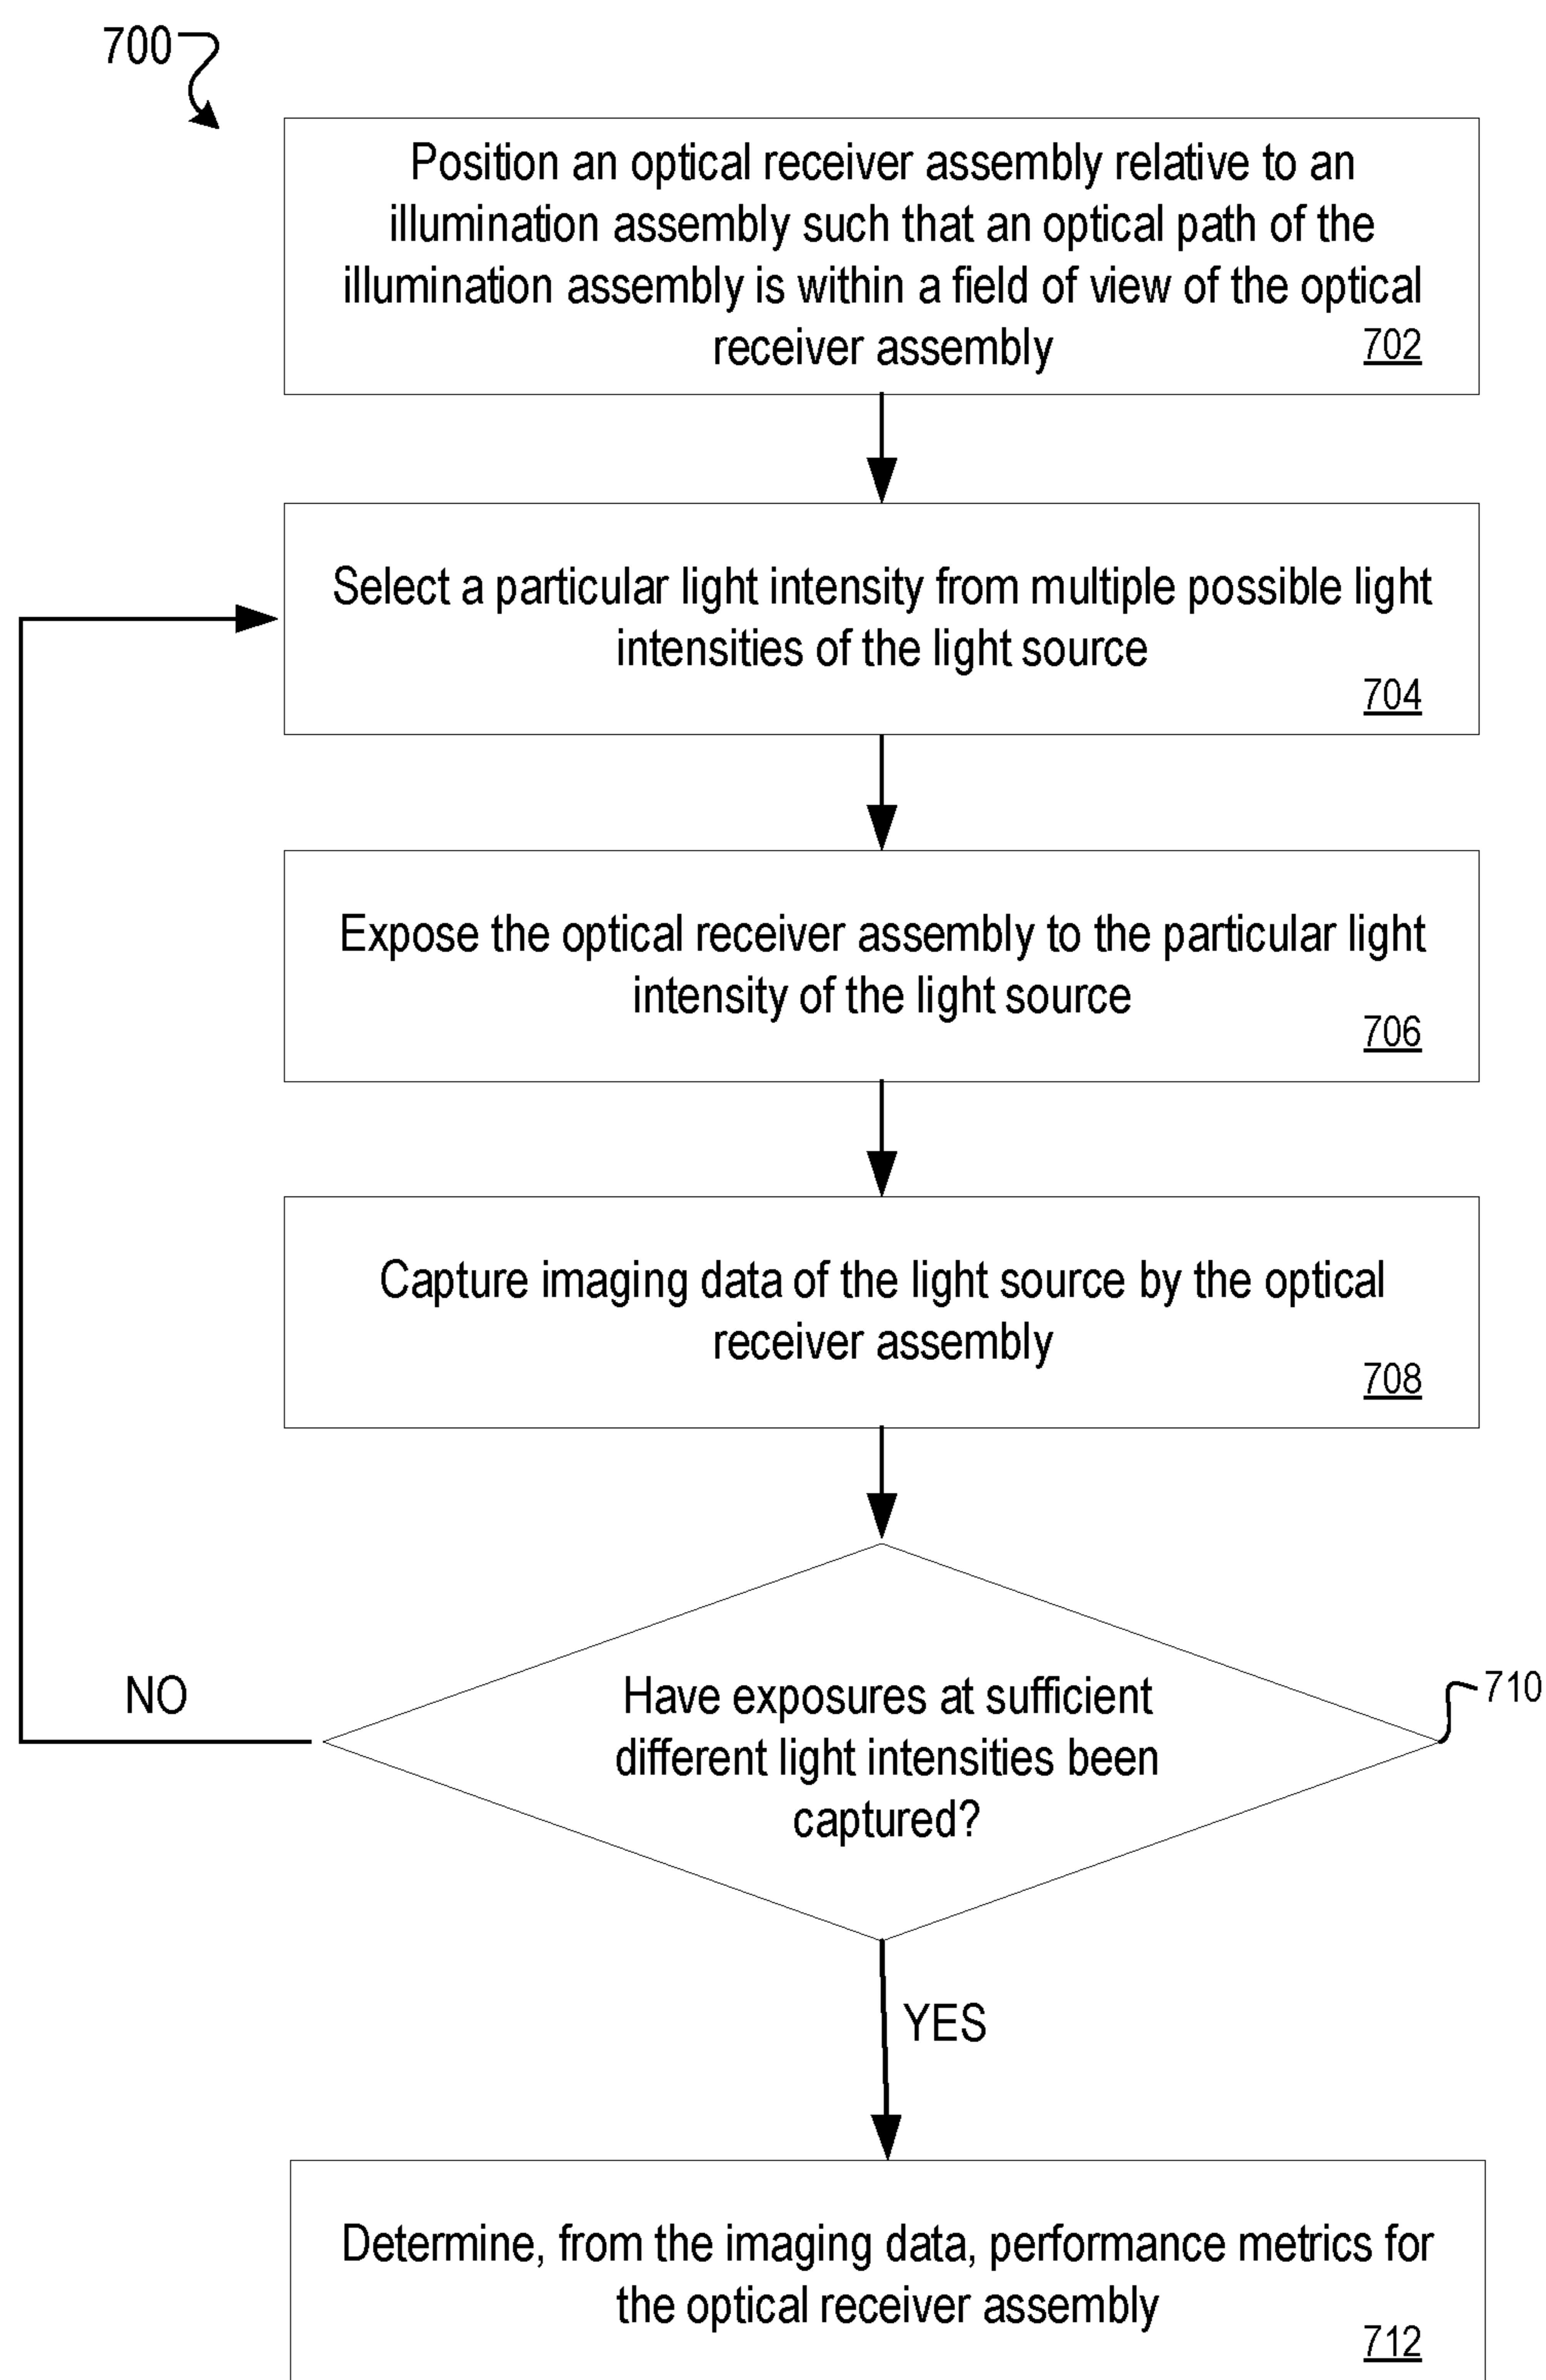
700

Position an optical receiver assembly relative to an illumination assembly such that an optical path of the illumination assembly is within a field of view of the optical receiver assembly 702

Select a particular light intensity from multiple possible light intensities of the light source 704

Expose the optical receiver assembly to the particular light intensity of the light source 706

Capture imaging data of the light source by the optical receiver assembly 708

NO

Have exposures at sufficient different light intensities been captured?

710

YES

Determine, from the imaging data, performance metrics for the optical receiver assembly 712